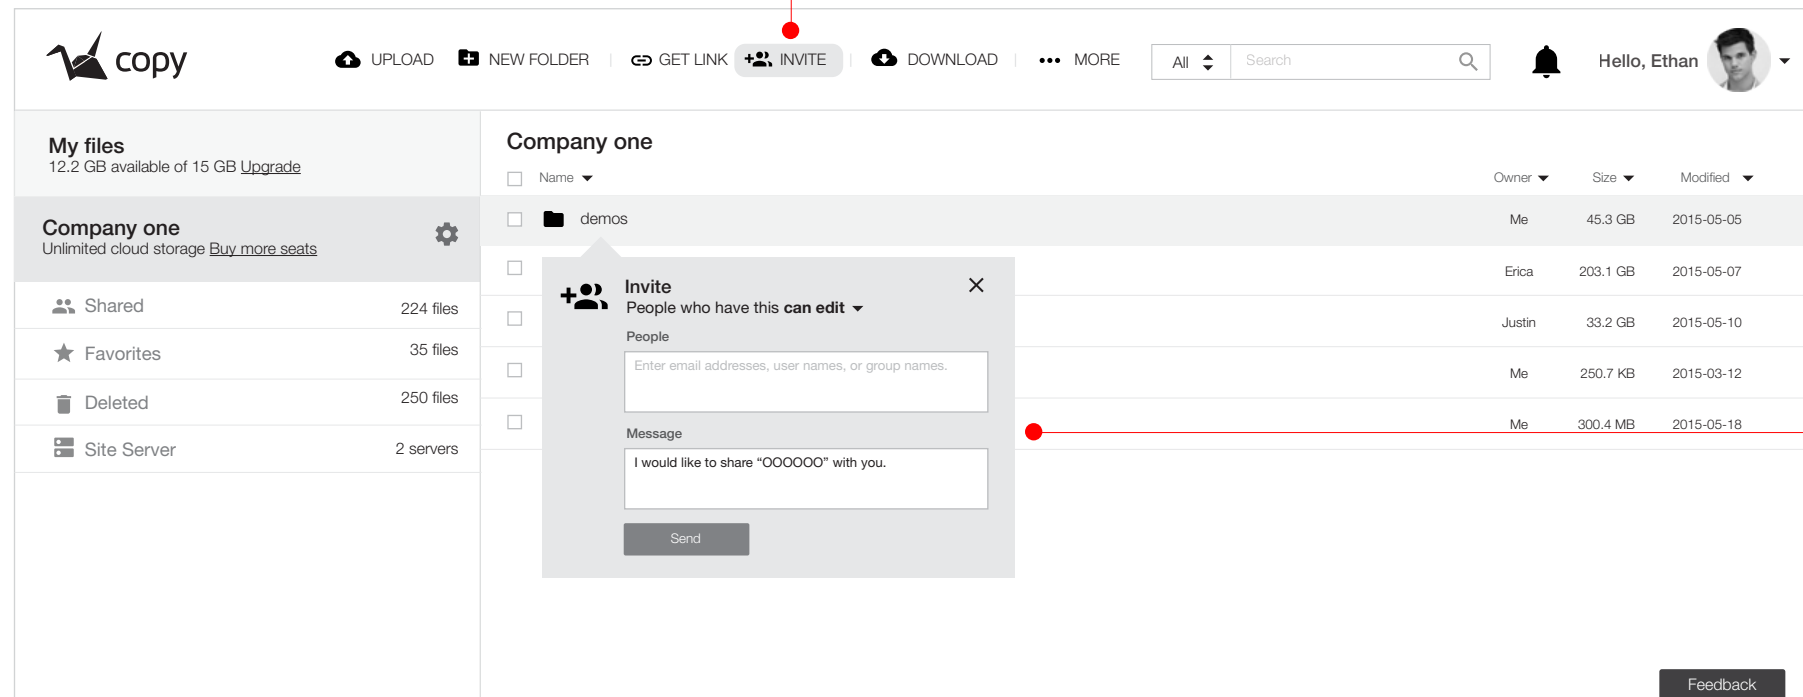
copy

UPLOAD | NEW FOLDER | GET LINK | INVITE | DOWNLOAD | ••• MORE

All | Search

Hello, Ethan

My files
12.2 GB available of 15 GB Upgrade

Company one
Unlimited cloud storage Buy more seats

Shared 224 files
Favorites 35 files
Deleted 250 files
Site Server 2 servers

Company one

| | Name | Owner | Size | Modified |
|---|---|---|---|---|
| | demos | Me | 45.3 GB | 2015-05-05 |
| | | Erica | 203.1 GB | 2015-05-07 |
| | | Justin | 33.2 GB | 2015-05-10 |
| | | Me | 250.7 KB | 2015-03-12 |
| | | Me | 300.4 MB | 2015-05-18 |

Invite
People who have this **can edit**

People
Enter email addresses, user names, or group names.

Message
I would like to share “OOOOOO” with you.

Send

Feedback